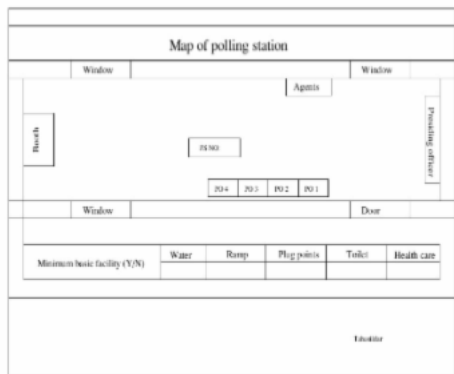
Map of polling station

Window

Window

Agents

Booth

Presiding officer

PA NO

PO 4

PO 3

PO 2

PO 1

Window

Door

| Minimum basic facility (Y/N) | Water | Ramp | Plug points | Toilet | Health care |
|---|---|---|---|---|---|
| | | | | | |

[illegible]